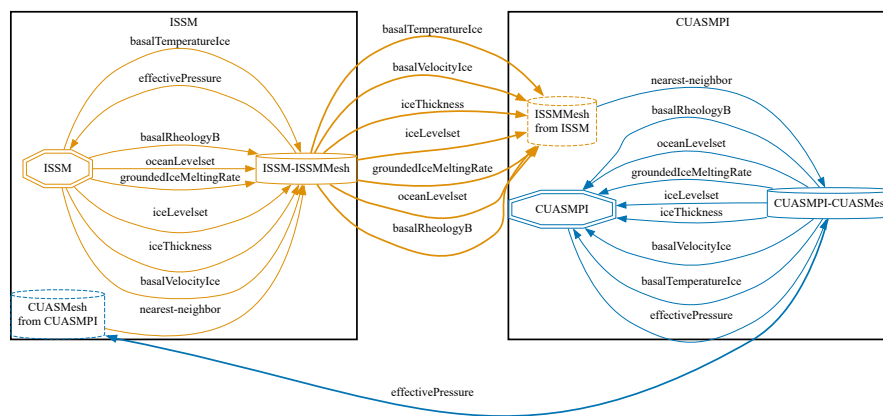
ISSM

basalTemperatureIce

effectivePressure

basalRheologyB

ISSM

oceanLevelset

groundedIceMeltingRate

ISSM-ISSMMesh

iceLevelset

iceThickness

basalVelocityIce

CUASMesh from CUASMPI

nearest-neighbor

basalTemperatureIce

basalVelocityIce

iceThickness

iceLevelset

groundedIceMeltingRate

oceanLevelset

basalRheologyB

ISSMMesh from ISSM

CUASMPI

nearest-neighbor

basalRheologyB

oceanLevelset

groundedIceMeltingRate

CUASMPI

iceLevelset

iceThickness

CUASMPI-CUASMes

basalVelocityIce

basalTemperatureIce

effectivePressure

effectivePressure